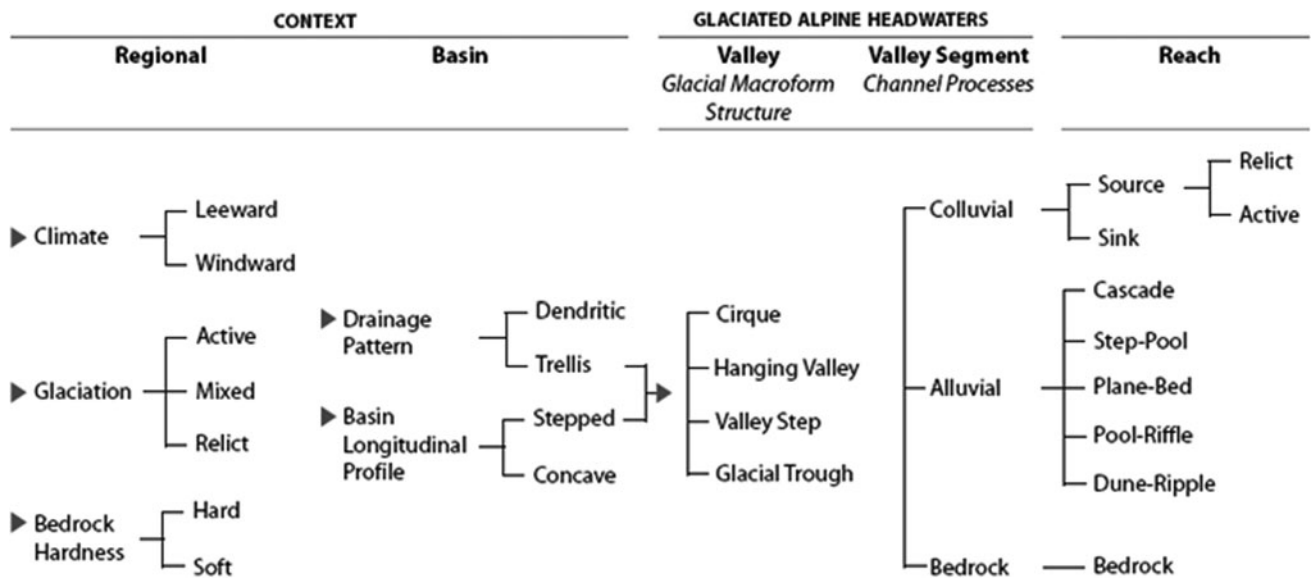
CONTEXT

Regional

Basin

GLACIATED ALPINE HEADWATERS

Valley
Glacial Macroform Structure

Valley Segment
Channel Processes

Reach

Climate
Leeward
Windward

Glaciation
Active
Mixed
Relict

Bedrock Hardness
Hard
Soft

Drainage Pattern
Dendritic
Trellis

Basin Longitudinal Profile
Stepped
Concave

Cirque
Hanging Valley
Valley Step
Glacial Trough

Colluvial
Source
Relict
Active
Sink

Alluvial
Cascade
Step-Pool
Plane-Bed
Pool-Riffle
Dune-Ripple

Bedrock
Bedrock